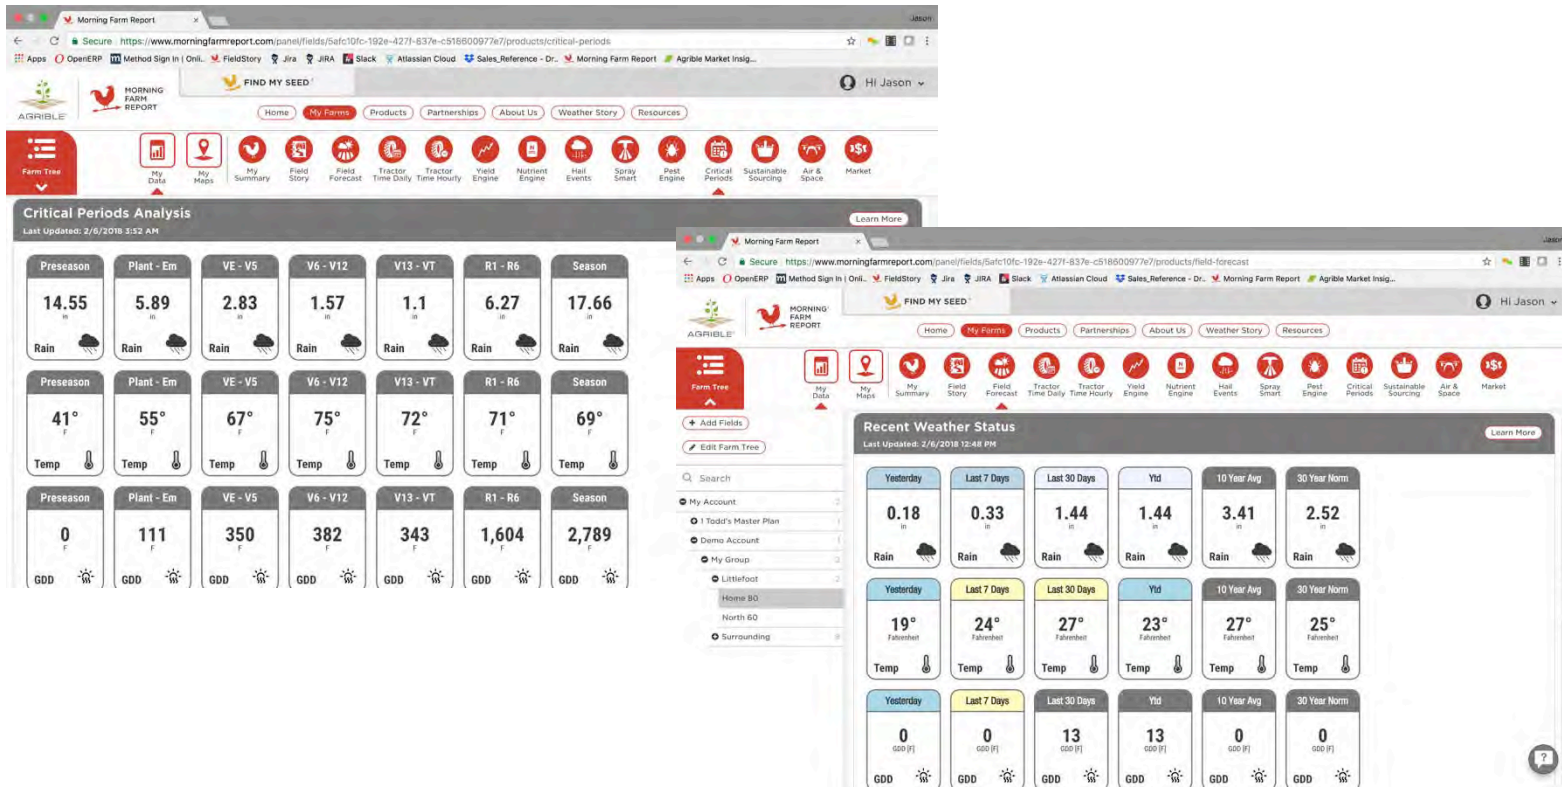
Morning Farm Report
Jason
Secure https://www.morningfarmreport.com/panel/fields/5afc10fc-192e-427f-837e-c518600977e7/products/critical-periods
Apps OpenERP Method Sign In | Onli.. FieldStory Jira JIRA Slack Atlassian Cloud Sales_Reference - Dr.. Morning Farm Report Agrible Market Insig...

AGRIBLE MORNING FARM REPORT FIND MY SEED Hi Jason

Home My Farms Products Partnerships About Us Weather Story Resources

Farm Tree My Data My Maps My Summary Field Story Field Forecast Tractor Time Daily Tractor Time Hourly Yield Engine Nutrient Engine Hail Events Spray Smart Pest Engine Critical Periods Sustainable Sourcing Air & Space Market

Critical Periods Analysis
Last Updated: 2/6/2018 3:52 AM
Learn More

| Preseason | Plant - Em | VE - V5 | V6 - V12 | V13 - VT | R1 - R6 | Season |
|---|---|---|---|---|---|---|
| 14.55 in Rain | 5.89 in Rain | 2.83 in Rain | 1.57 in Rain | 1.1 in Rain | 6.27 in Rain | 17.66 in Rain |
| 41° F Temp | 55° F Temp | 67° F Temp | 75° F Temp | 72° F Temp | 71° F Temp | 69° F Temp |
| 0 F GDD | 111 F GDD | 350 F GDD | 382 F GDD | 343 F GDD | 1,604 F GDD | 2,789 F GDD |

Morning Farm Report
Jason
Secure https://www.morningfarmreport.com/panel/fields/5afc10fc-192e-427f-837e-c518600977e7/products/field-forecast
Apps OpenERP Method Sign In | Onli.. FieldStory Jira JIRA Slack Atlassian Cloud Sales_Reference - Dr.. Morning Farm Report Agrible Market Insig...

AGRIBLE MORNING FARM REPORT FIND MY SEED Hi Jason

Home My Farms Products Partnerships About Us Weather Story Resources

Farm Tree My Data My Maps My Summary Field Story Field Forecast Tractor Time Daily Tractor Time Hourly Yield Engine Nutrient Engine Hail Events Spray Smart Pest Engine Critical Periods Sustainable Sourcing Air & Space Market

+ Add Fields
Edit Farm Tree
Search
My Account
1 Todd's Master Plan
Demo Account
My Group
Littlefoot
Home 80
North 60
Surrounding

Recent Weather Status
Last Updated: 2/6/2018 12:48 PM
Learn More

| Yesterday | Last 7 Days | Last 30 Days | Ytd | 10 Year Avg | 30 Year Norm |
|---|---|---|---|---|---|
| 0.18 in Rain | 0.33 in Rain | 1.44 in Rain | 1.44 in Rain | 3.41 in Rain | 2.52 in Rain |
| 19° Fahrenheit Temp | 24° Fahrenheit Temp | 27° Fahrenheit Temp | 23° Fahrenheit Temp | 27° Fahrenheit Temp | 25° Fahrenheit Temp |
| 0 GDD (F) GDD | 0 GDD (F) GDD | 13 GDD (F) GDD | 13 GDD (F) GDD | 0 GDD (F) GDD | 0 GDD (F) GDD |